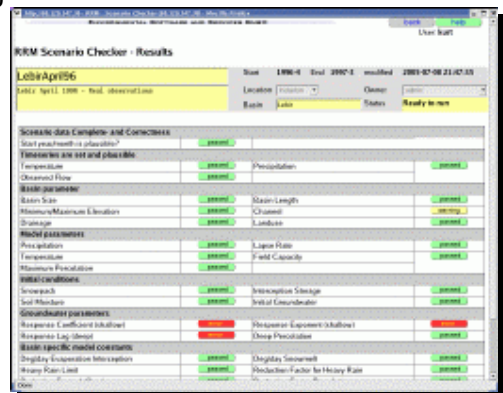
back help
User: kalt

RRM Scenario Checker - Results

LebirApril96

Lebir April 1996 - Real observations

Start 1996-4 End 1997-1 modified 2001-07-08 21:47:15
Location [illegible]
Owner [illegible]
Basin Lebir
Status Ready to run

Scenario data Complete- and Correctness
| | | | |
|---|---|---|---|
| Start year/month is plausible? | passed | | |

Timeseries are set and plausible
| | | | |
|---|---|---|---|
| Temperature | passed | Precipitation | passed |
| Observed Flow | passed | | |

Basin parameter
| | | | |
|---|---|---|---|
| Basin Size | passed | Basin Length | passed |
| Minimum/Maximum Elevation | passed | Channel | warning |
| Drainage | passed | Landuse | passed |

Model parameters
| | | | |
|---|---|---|---|
| Precipitation | passed | Lapse Rate | passed |
| Temperature | passed | Field Capacity | passed |
| Maximum Percolation | passed | | |

Initial conditions
| | | | |
|---|---|---|---|
| Snowpack | passed | Interception Storage | passed |
| Soil Moisture | passed | Initial Groundwater | passed |

Groundwater parameters
| | | | |
|---|---|---|---|
| Response Coefficient (shallow) | error | Response Exponent (shallow) | error |
| Response Lag (deep) | passed | Deep Percolation | passed |

Basin specific model constants
| | | | |
|---|---|---|---|
| Degday Evaporation Interception | passed | Degday Snowmelt | passed |
| Heavy Rain Limit | passed | Reduction Factor for Heavy Rain | passed |

Done